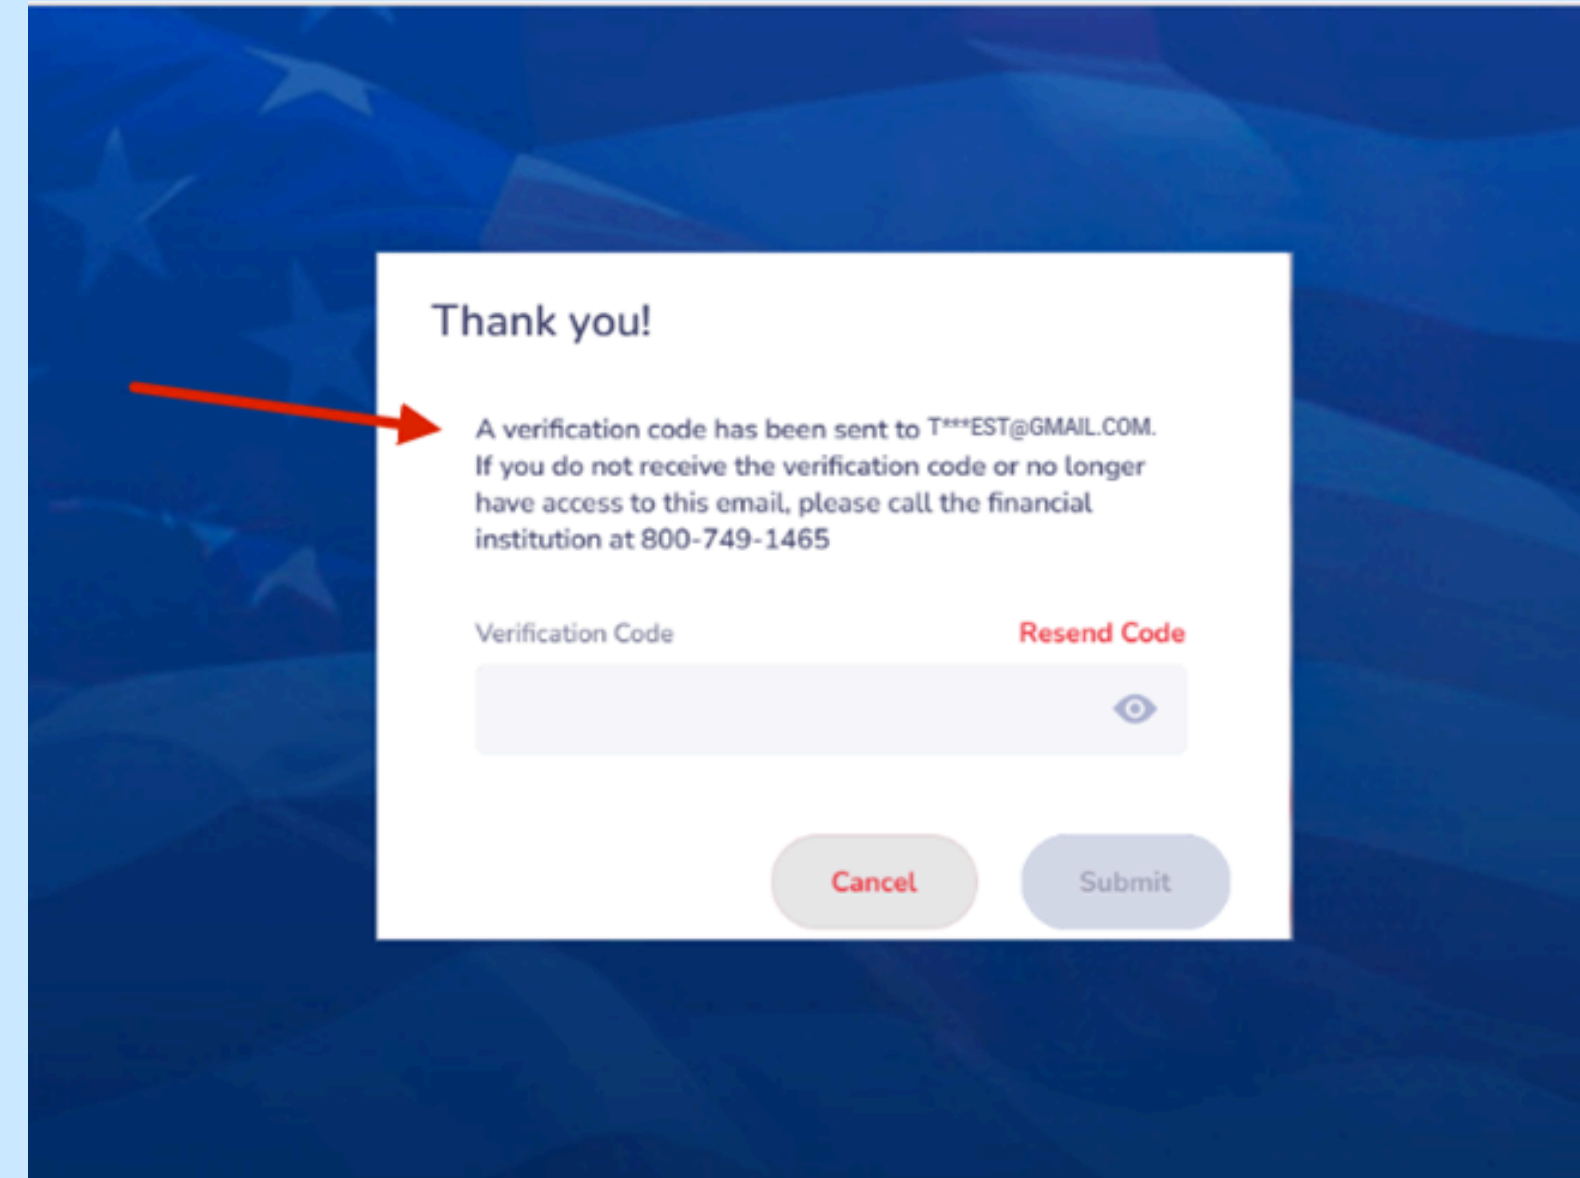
Thank you!

A verification code has been sent to T***EST@GMAIL.COM. If you do not receive the verification code or no longer have access to this email, please call the financial institution at 800-749-1465

Verification Code

Resend Code

Cancel

Submit